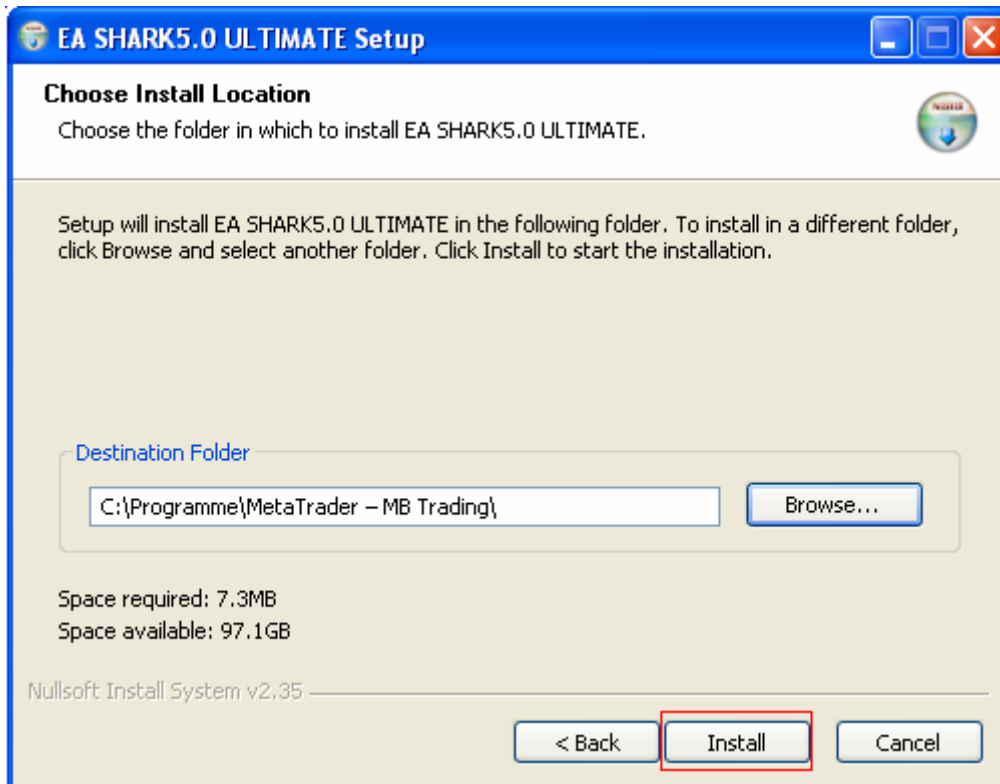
EA SHARK5.0 ULTIMATE Setup

Choose Install Location

Choose the folder in which to install EA SHARK5.0 ULTIMATE.

Setup will install EA SHARK5.0 ULTIMATE in the following folder. To install in a different folder, click Browse and select another folder. Click Install to start the installation.

Destination Folder

C:\Programme\MetaTrader – MB Trading\

Browse...

Space required: 7.3MB

Space available: 97.1GB

Nullsoft Install System v2.35

< Back

Install

Cancel